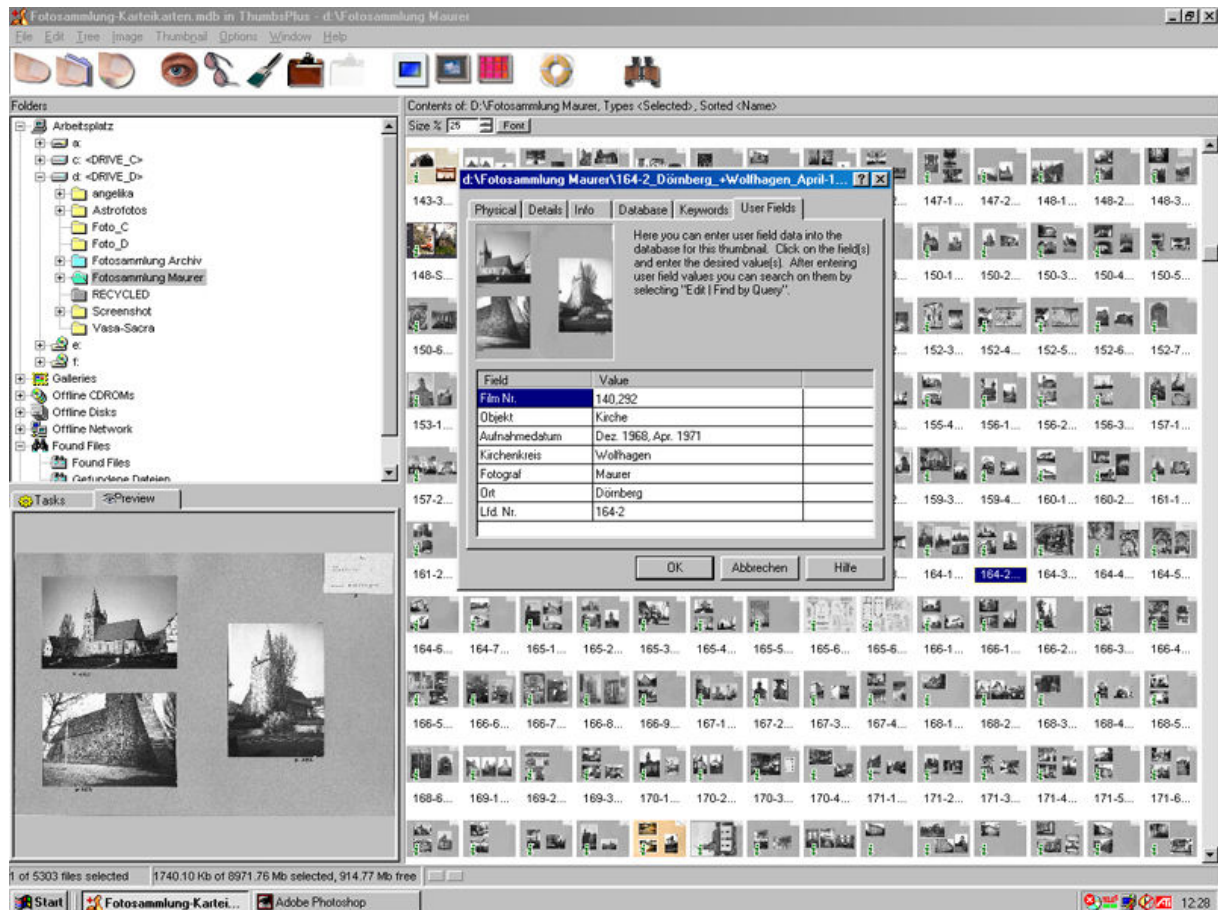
Fotosammlung-Karteikarten.mdb in ThumbsPlus - d:\Fotosammlung Maurer

File Edit Tree Image Thumbnail Options Window Help

Folders

Arbeitsplatz
a:
c: <DRIVE_C>
d: <DRIVE_D>
angelika
Astrofotos
Foto_C
Foto_D
Fotosammlung Archiv
Fotosammlung Maurer
RECYCLED
Screenshot
Vasa-Sacra
e:
f:
Galleries
Offline CDROMs
Offline Disks
Offline Network
Found Files
Found Files
Gefundene Dateien

Tasks Preview

Contents of: D:\Fotosammlung Maurer, Types <Selected>, Sorted <Name>

Size % 25 Font

143-3... 147-1... 147-2... 148-1... 148-2... 148-3...
148-S... 150-1... 150-2... 150-3... 150-4... 150-5...
150-6... 152-3... 152-4... 152-5... 152-6... 152-7...
153-1... 155-4... 156-1... 156-2... 156-3... 157-1...
157-2... 159-3... 159-4... 160-1... 160-2... 161-1...
161-2... 164-1... 164-2... 164-3... 164-4... 164-5...
164-6... 164-7... 165-1... 165-2... 165-3... 165-4... 165-5... 165-6... 165-6... 166-1... 166-1... 166-2... 166-3... 166-4...
166-5... 166-6... 166-7... 166-8... 166-9... 167-1... 167-2... 167-3... 167-4... 168-1... 168-2... 168-3... 168-4... 168-5...
168-6... 169-1... 169-2... 169-3... 170-1... 170-2... 170-3... 170-4... 171-1... 171-2... 171-3... 171-4... 171-5... 171-6...

d:\Fotosammlung Maurer\164-2_Dörnberg_+Wolfhagen_April-1...

Physical Details Info Database Keywords User Fields

Here you can enter user field data into the database for this thumbnail. Click on the field(s) and enter the desired value(s). After entering user field values you can search on them by selecting "Edit | Find by Query".

| Field | Value |
|---|---|
| Film Nr. | 140,292 |
| Objekt | Kirche |
| Aufnahmedatum | Dez. 1968, Apr. 1971 |
| Kirchenkreis | Wolfhagen |
| Fotograf | Maurer |
| Ort | Dörnberg |
| Lfd. Nr. | 164-2 |

OK Abbrechen Hilfe

1 of 5303 files selected 1740.10 Kb of 8971.76 Mb selected, 914.77 Mb free

Start Fotosammlung-Kartei... Adobe Photoshop 12:28